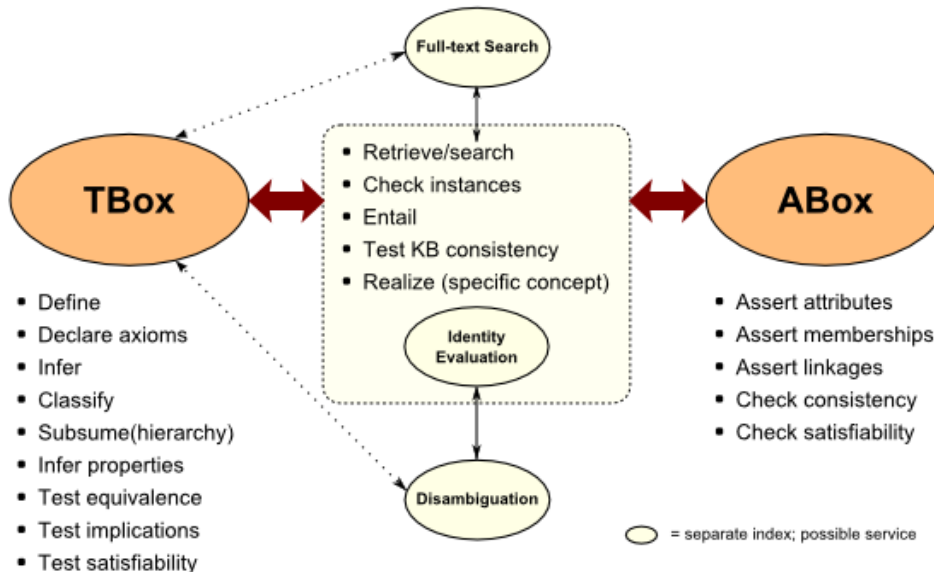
Full-text Search

TBox

- Retrieve/search
- Check instances
- Entail
- Test KB consistency
- Realize (specific concept)

Identity Evaluation

ABox

- Define
- Declare axioms
- Infer
- Classify
- Subsume(hierarchy)
- Infer properties
- Test equivalence
- Test implications
- Test satisfiability

- Assert attributes
- Assert memberships
- Assert linkages
- Check consistency
- Check satisfiability

Disambiguation

= separate index; possible service